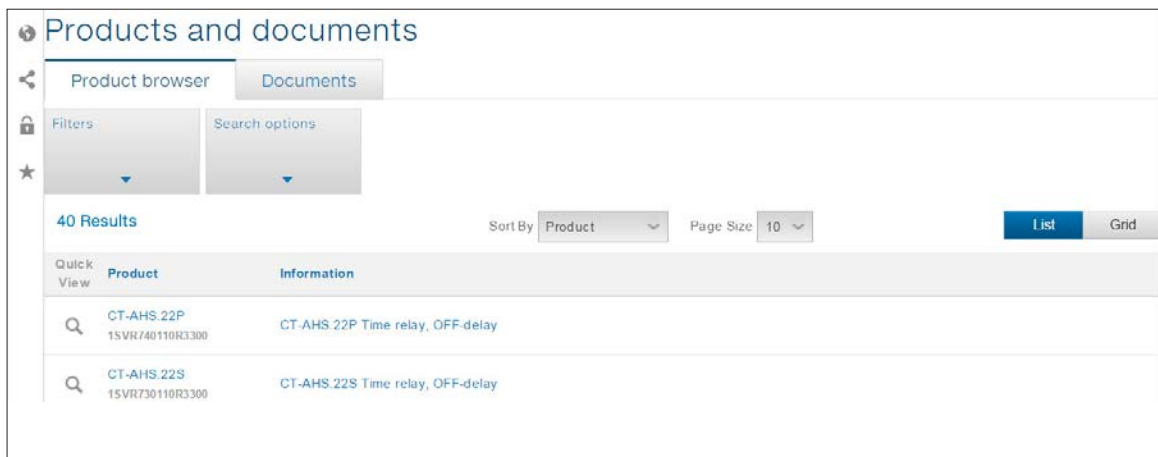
Products and documents

Product browser | Documents

Filters

Search options

40 Results

Sort By Product

Page Size 10

List Grid

| Quick View | Product | Information |
|---|---|---|
| | CT-AHS.22P 1SVR740110R3300 | CT-AHS.22P Time relay, OFF-delay |
| | CT-AHS.22S 1SVR730110R3300 | CT-AHS.22S Time relay, OFF-delay |